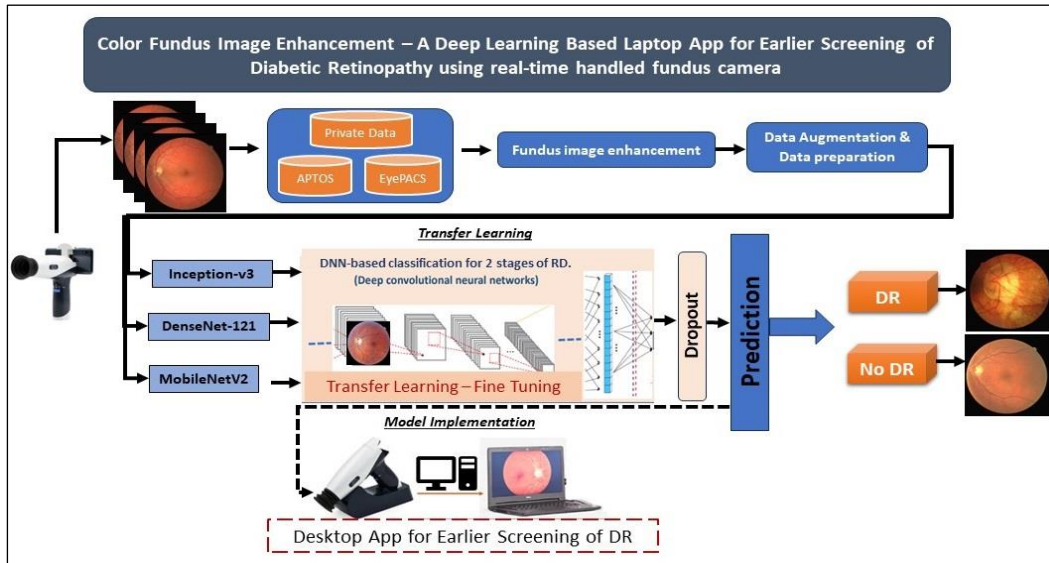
Color Fundus Image Enhancement – A Deep Learning Based Laptop App for Earlier Screening of Diabetic Retinopathy using real-time handled fundus camera

Private Data

APTOS

EyePACS

Fundus image enhancement

Data Augmentation & Data preparation

Transfer Learning

Inception-v3

DenseNet-121

MobileNetV2

DNN-based classification for 2 stages of RD.
(Deep convolutional neural networks)

Transfer Learning – Fine Tuning

Dropout

Prediction

DR

No DR

Model Implementation

Desktop App for Earlier Screening of DR